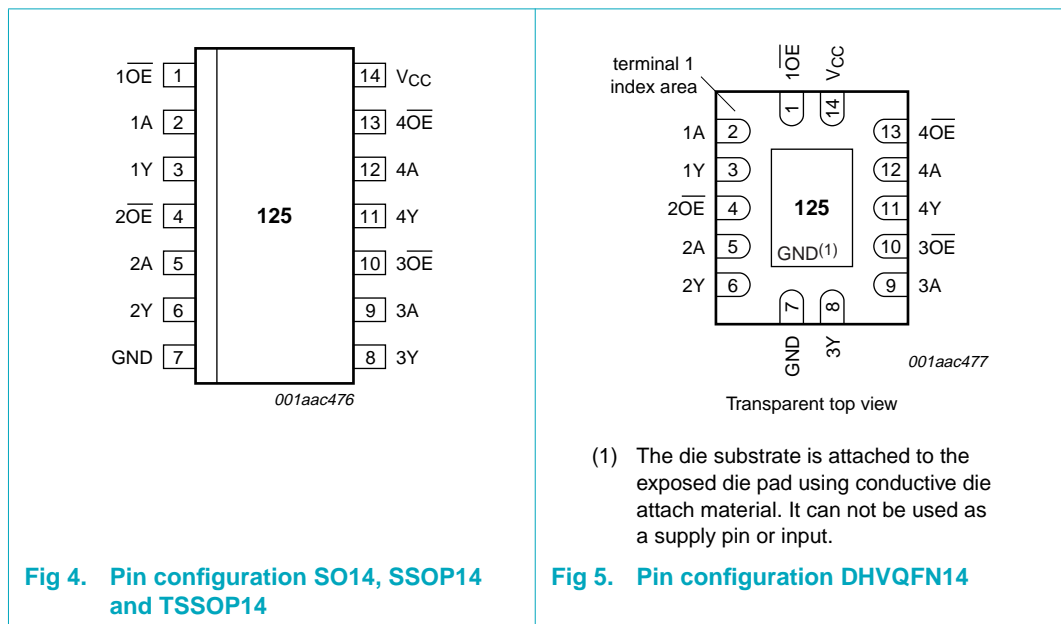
$1\overline{OE}$ 1
1A 2
1Y 3
$2\overline{OE}$ 4
2A 5
2Y 6
GND 7

125

14 $V_{CC}$
13 $4\overline{OE}$
12 4A
11 4Y
10 $3\overline{OE}$
9 3A
8 3Y

001aac476

Fig 4. Pin configuration SO14, SSOP14 and TSSOP14

terminal 1 index area

$1\overline{OE}$ $V_{CC}$
1 14
1A 2
1Y 3
$2\overline{OE}$ 4
2A 5
2Y 6

125
GND$^{(1)}$

13 $4\overline{OE}$
12 4A
11 4Y
10 $3\overline{OE}$
9 3A

7 8
GND 3Y

001aac477

Transparent top view

(1) The die substrate is attached to the exposed die pad using conductive die attach material. It can not be used as a supply pin or input.

Fig 5. Pin configuration DHVQFN14